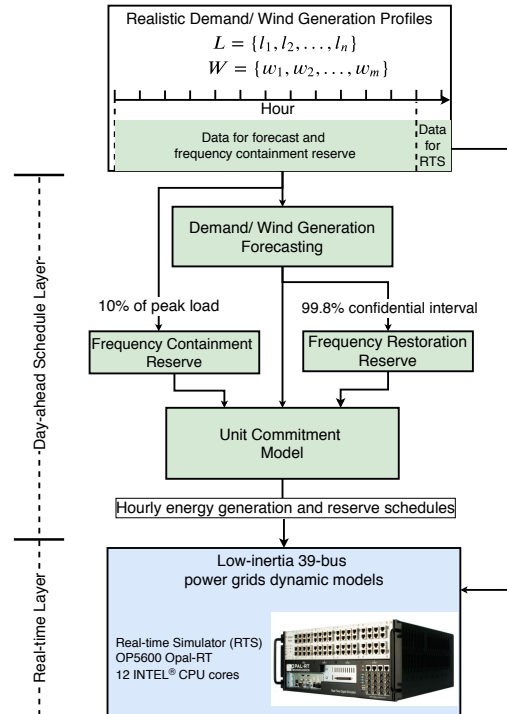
Realistic Demand/ Wind Generation Profiles
$L = \{l_1, l_2, \dots, l_n\}$
$W = \{w_1, w_2, \dots, w_m\}$

Hour

Data for forecast and frequency containment reserve

Data for RTS

Day-ahead Schedule Layer

Demand/ Wind Generation Forecasting

10% of peak load

99.8% confidential interval

Frequency Containment Reserve

Frequency Restoration Reserve

Unit Commitment Model

Hourly energy generation and reserve schedules

Real-time Layer

Low-inertia 39-bus power grids dynamic models

Real-time Simulator (RTS) OP5600 Opal-RT 12 INTEL® CPU cores

OPAL-RT